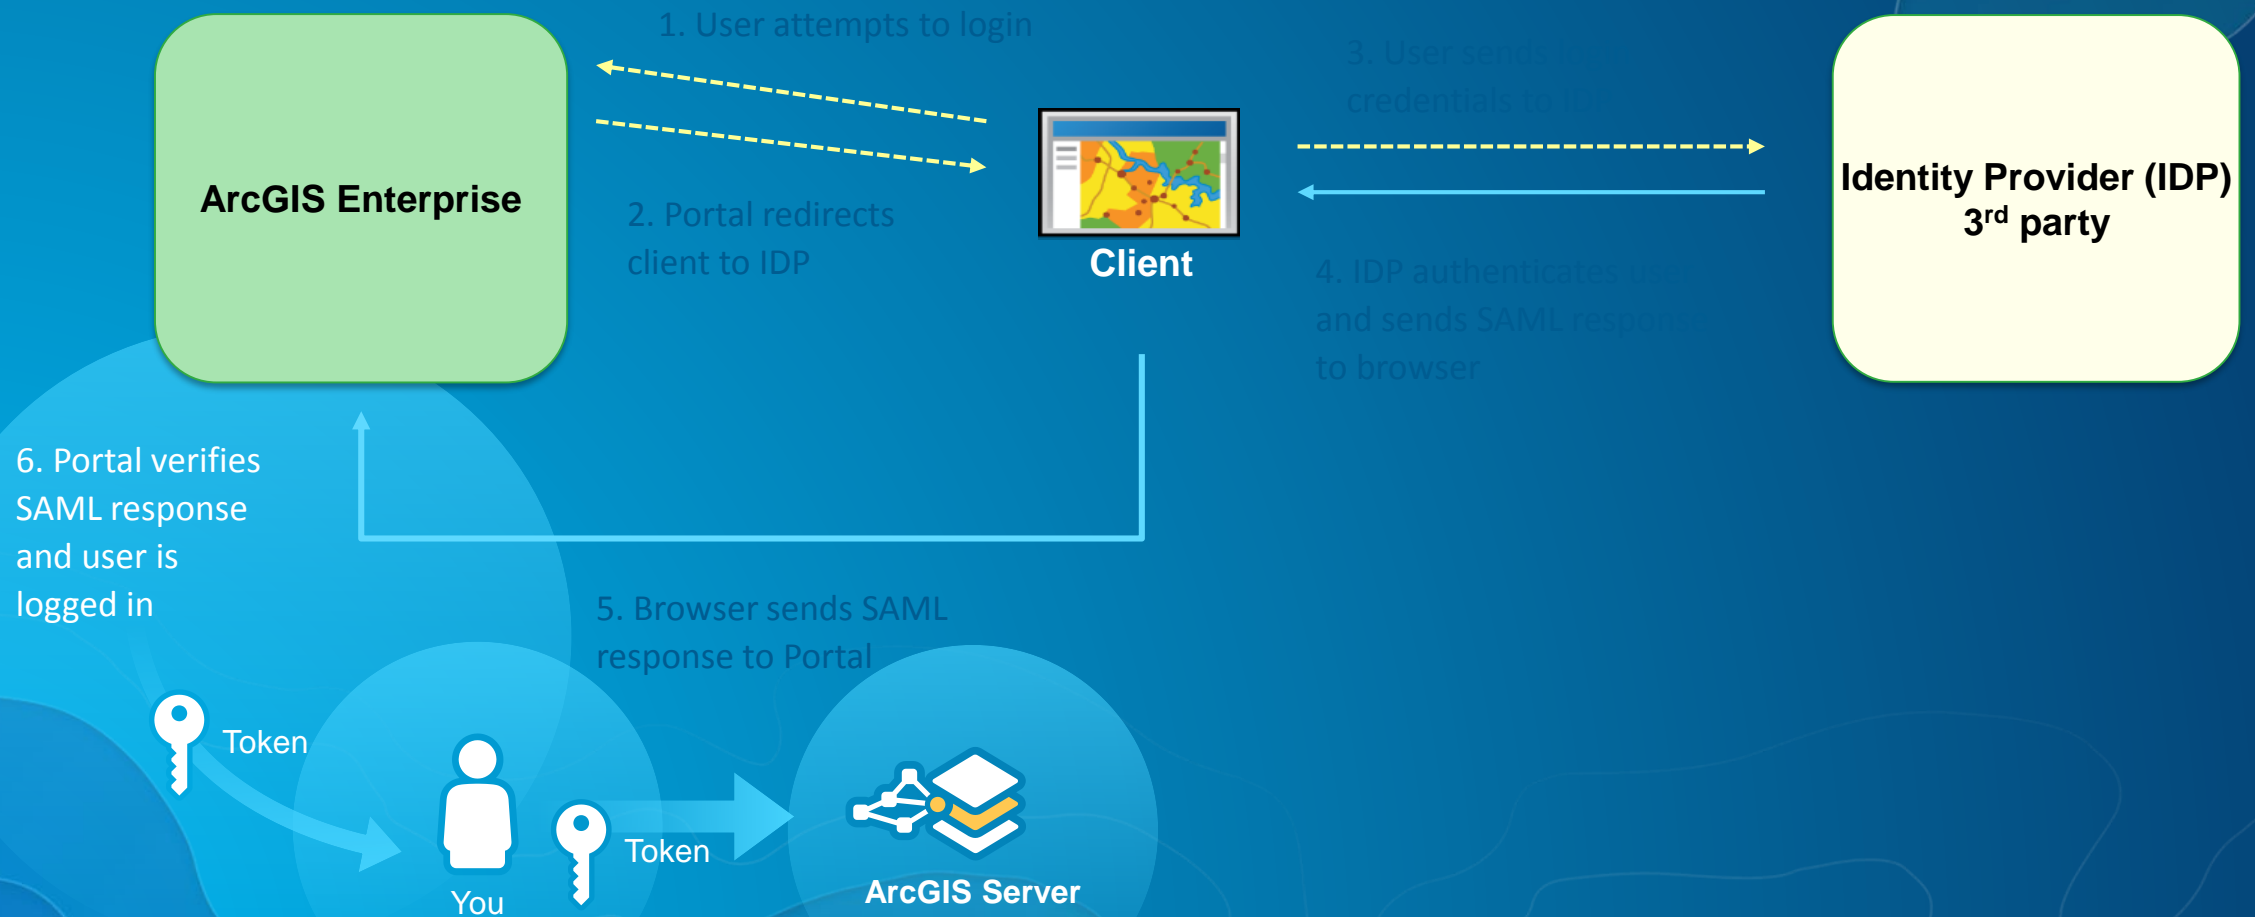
ArcGIS Enterprise

1. User attempts to login

2. Portal redirects client to IDP

Client

3. User sends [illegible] credentials to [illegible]

Identity Provider (IDP) 3$^{rd}$ party

4. IDP authenticates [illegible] and sends SAML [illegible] to browser

6. Portal verifies SAML response and user is logged in

5. Browser sends SAML response to Portal

Token

You

Token

ArcGIS Server